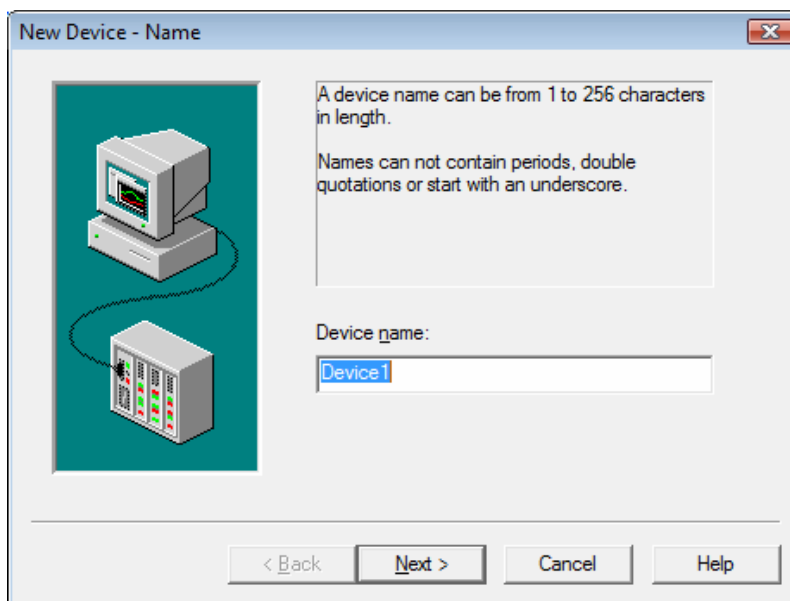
New Device - Name

A device name can be from 1 to 256 characters in length.

Names can not contain periods, double quotations or start with an underscore.

Device name:

Device1

< Back

Next >

Cancel

Help